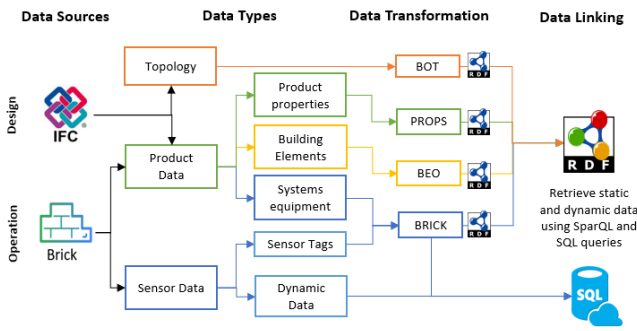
Data Sources

Data Types

Data Transformation

Data Linking

Design

IFC

Operation

Brick

Topology

Product Data

Sensor Data

Product properties

Building Elements

Systems equipment

Sensor Tags

Dynamic Data

BOT

PROPS

BEO

BRICK

RDF

RDF

RDF

RDF

RDF

Retrieve static and dynamic data using SparQL and SQL queries

SQL